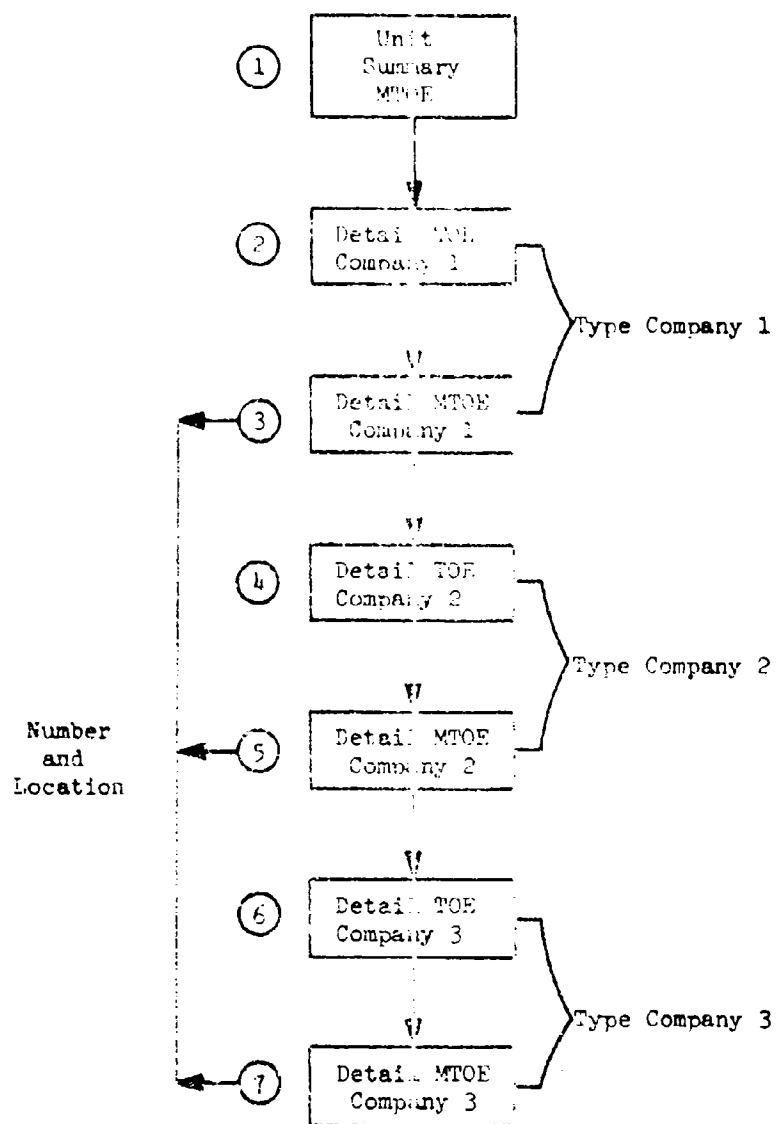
1
Unit Summary MTOE

2
Detail TOE Company 1

3
Detail MTOE Company 1

Type Company 1

4
Detail TOE Company 2

5
Detail MTOE Company 2

Type Company 2

6
Detail TOE Company 3

7
Detail MTOE Company 3

Type Company 3

Number and Location